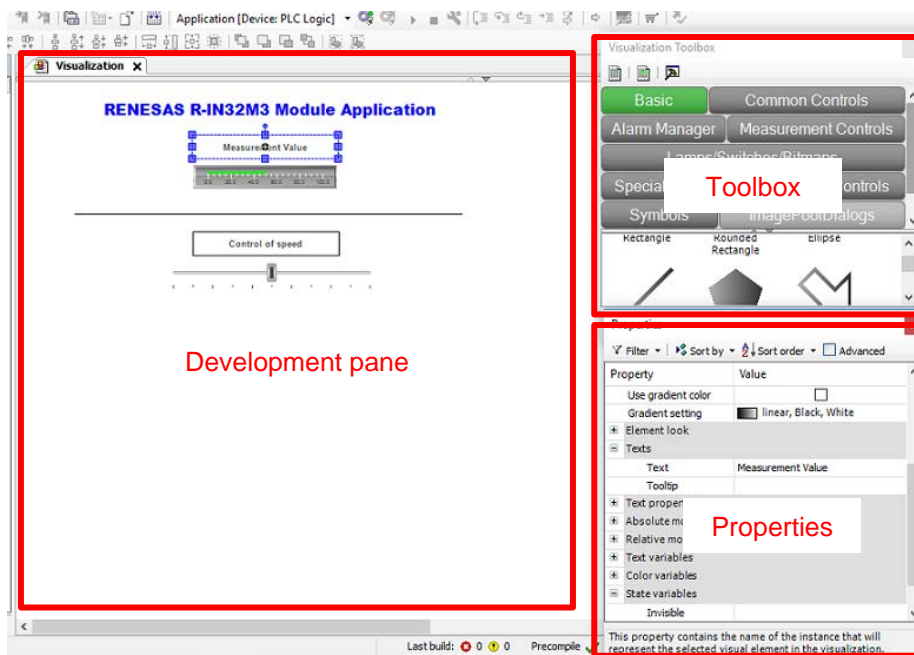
Application [Device: PLC Logic]

Visualization

RENESAS R-IN32M3 Module Application

Measurement Value

0.0 20.0 40.0 60.0 80.0 100.0

Control of speed

Development pane

Visualization Toolbox

Basic

Common Controls

Alarm Manager

Measurement Controls

Lamps/Switches/Bitmaps

Special

Controls

Toolbox

Symbols

ImagePoolDialogs

Rectangle

Rounded Rectangle

Ellipse

Properties

Filter

Sort by

Sort order

Advanced

| Property | Value |
|---|---|
| Use gradient color | |
| Gradient setting | linear, Black, White |
| Element look | |
| Texts | |
| Text | Measurement Value |
| Tooltip | |
| Text proper | |
| Absolute mo | |
| Relative mo | |
| Text variables | |
| Color variables | |
| State variables | |
| Invisible | |

Properties

This property contains the name of the instance that will represent the selected visual element in the visualization.

Last build: 0 0

Precompile